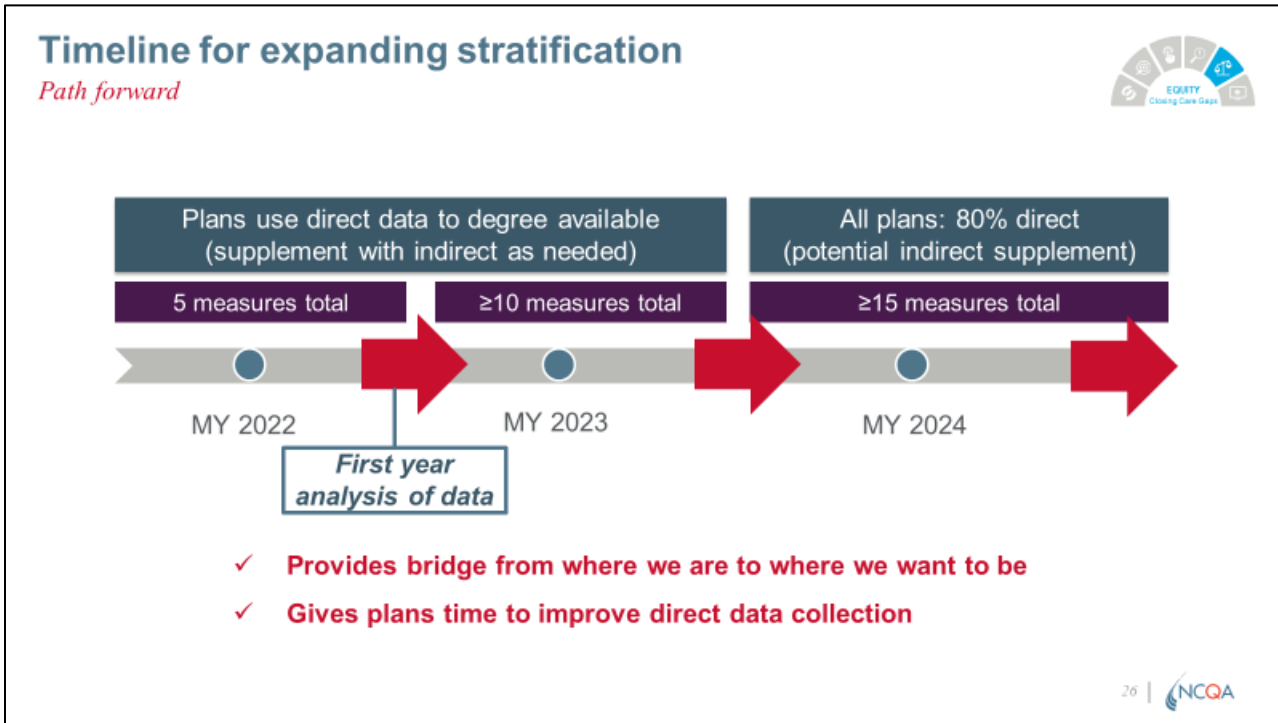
Timeline for expanding stratification
Path forward

EQUITY
Closing Care Gaps

Plans use direct data to degree available (supplement with indirect as needed)

All plans: 80% direct (potential indirect supplement)

5 measures total

≥10 measures total

≥15 measures total

MY 2022

MY 2023

MY 2024

First year analysis of data

✓ Provides bridge from where we are to where we want to be

✓ Gives plans time to improve direct data collection

26 | NCQA